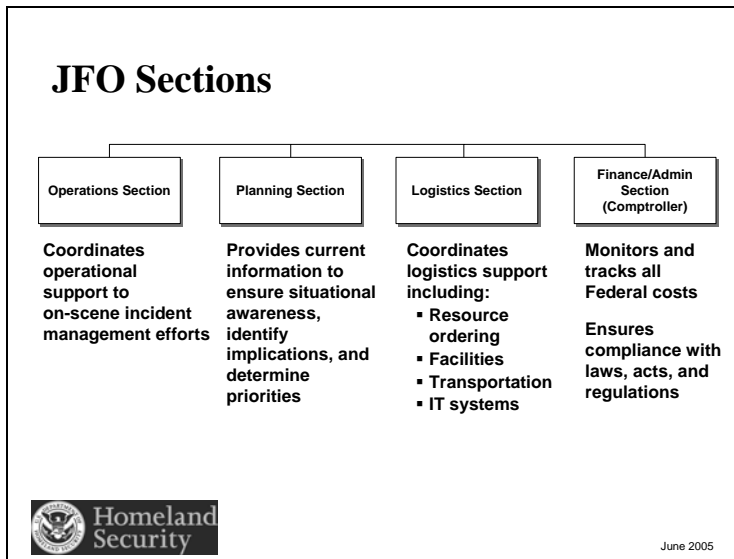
JFO Sections

Operations Section

Coordinates operational support to on-scene incident management efforts

Planning Section

Provides current information to ensure situational awareness, identify implications, and determine priorities

Logistics Section

Coordinates logistics support including:
▪ Resource ordering
▪ Facilities
▪ Transportation
▪ IT systems

Finance/Admin Section (Comptroller)

Monitors and tracks all Federal costs

Ensures compliance with laws, acts, and regulations

Homeland Security

June 2005